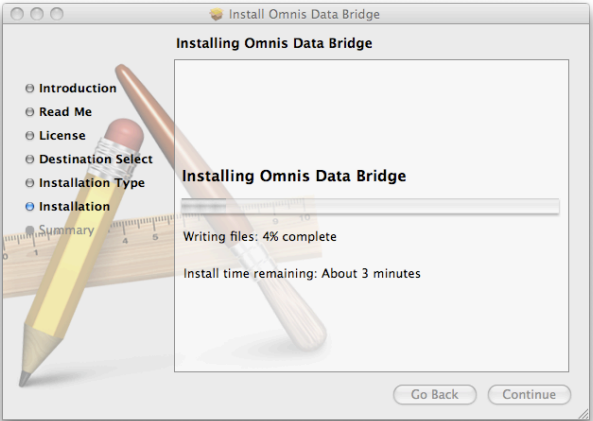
Install Omnis Data Bridge

Installing Omnis Data Bridge

Introduction
Read Me
License
Destination Select
Installation Type
Installation
Summary

Installing Omnis Data Bridge

Writing files: 4% complete

Install time remaining: About 3 minutes

Go Back
Continue